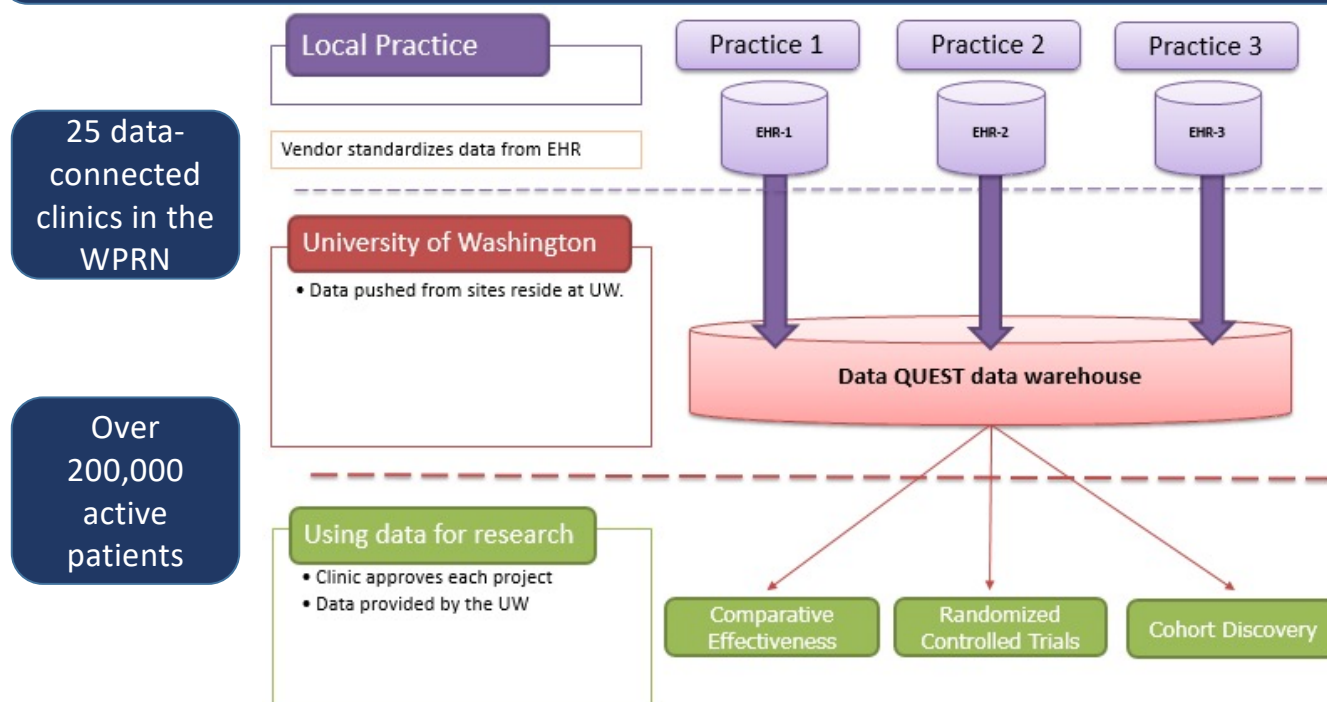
25 data-connected clinics in the WPRN

Over 200,000 active patients

Local Practice

Vendor standardizes data from EHR

University of Washington

• Data pushed from sites reside at UW.

Using data for research

• Clinic approves each project
• Data provided by the UW

Practice 1

Practice 2

Practice 3

EHR-1

EHR-2

EHR-3

Data QUEST data warehouse

Comparative Effectiveness

Randomized Controlled Trials

Cohort Discovery